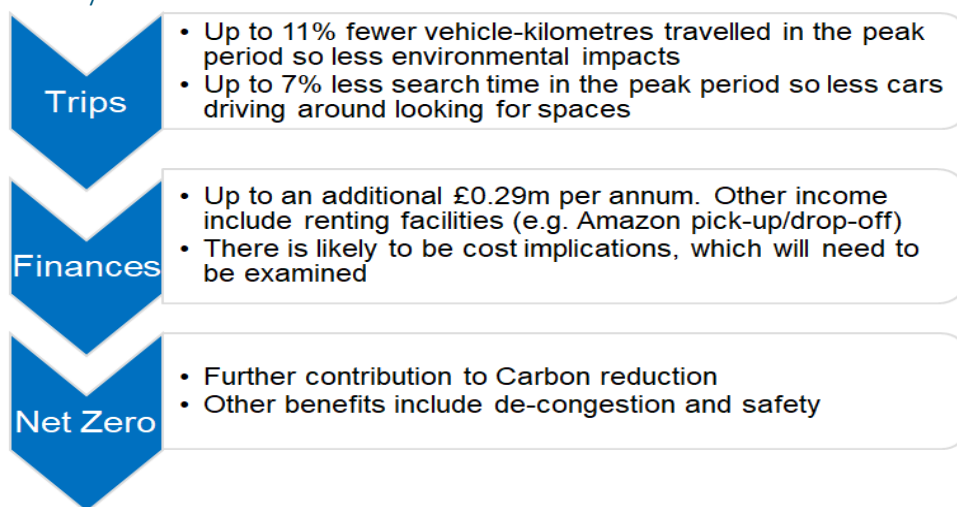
Trips

• Up to 11% fewer vehicle-kilometres travelled in the peak period so less environmental impacts
• Up to 7% less search time in the peak period so less cars driving around looking for spaces

Finances

• Up to an additional £0.29m per annum. Other income include renting facilities (e.g. Amazon pick-up/drop-off)
• There is likely to be cost implications, which will need to be examined

Net Zero

• Further contribution to Carbon reduction
• Other benefits include de-congestion and safety